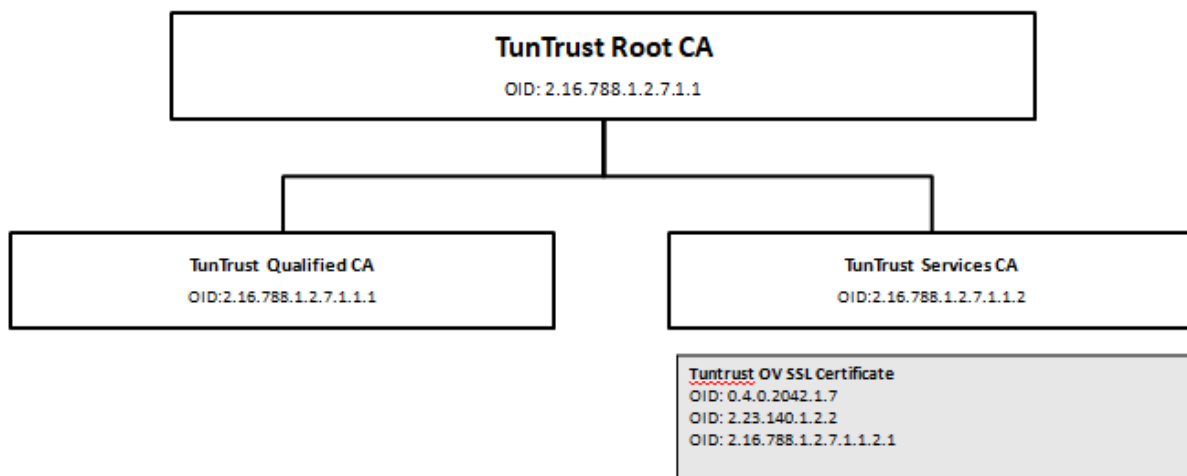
TunTrust Root CA
OID: 2.16.788.1.2.7.1.1

TunTrust Qualified CA
OID:2.16.788.1.2.7.1.1.1

TunTrust Services CA
OID:2.16.788.1.2.7.1.1.2

Tuntrust OV SSL Certificate
OID: 0.4.0.2042.1.7
OID: 2.23.140.1.2.2
OID: 2.16.788.1.2.7.1.1.2.1